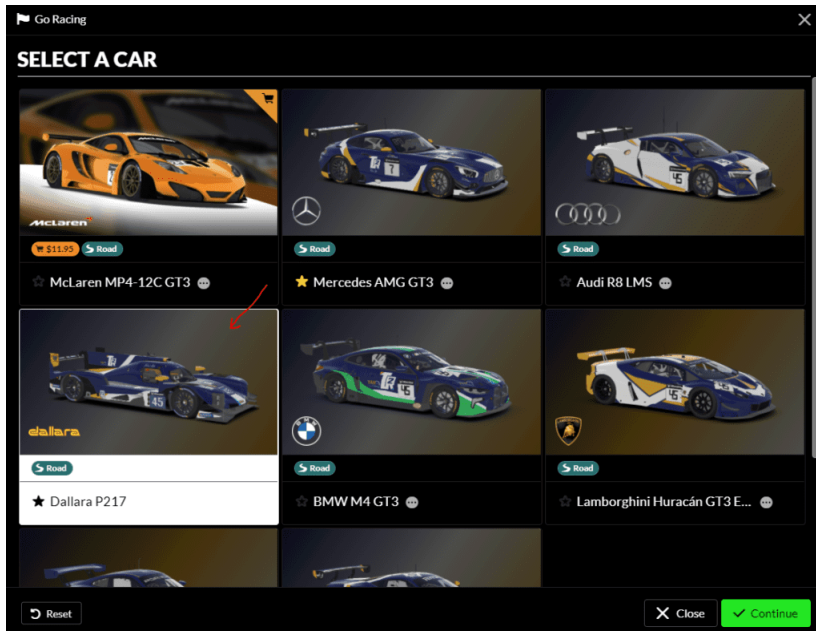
Go Racing

SELECT A CAR

McLaren
$11.95 Road
McLaren MP4-12C GT3

Road
Mercedes AMG GT3

Road
Audi R8 LMS

dallara
Road
Dallara P217

Road
BMW M4 GT3

Road
Lamborghini Huracán GT3 E...

Reset

Close

Continue